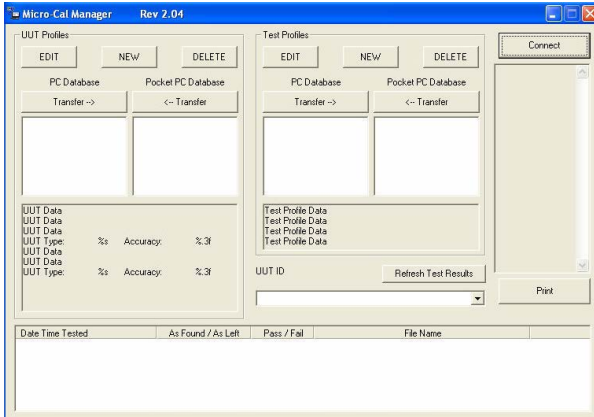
Micro-Cal Manager Rev 2.04

UUT Profiles

EDIT NEW DELETE

PC Database Pocket PC Database

Transfer --> <-- Transfer

UUT Data
UUT Data
UUT Data
UUT Type: %s Accuracy: %.3f
UUT Data
UUT Data
UUT Type: %s Accuracy: %.3f

Test Profiles

EDIT NEW DELETE

PC Database Pocket PC Database

Transfer --> <-- Transfer

Test Profile Data
Test Profile Data
Test Profile Data
Test Profile Data

UUT ID

Refresh Test Results

Connect

Print

| Date Time Tested | As Found / As Left | Pass / Fail | File Name |
|---|---|---|---|